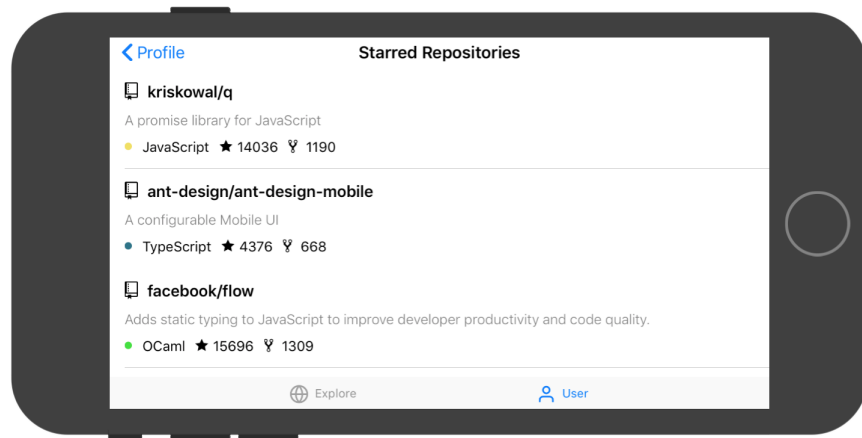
Profile

Starred Repositories

kriskowal/q

A promise library for JavaScript

JavaScript ★ 14036 1190

ant-design/ant-design-mobile

A configurable Mobile UI

TypeScript ★ 4376 668

facebook/flow

Adds static typing to JavaScript to improve developer productivity and code quality.

OCaml ★ 15696 1309

Explore

User